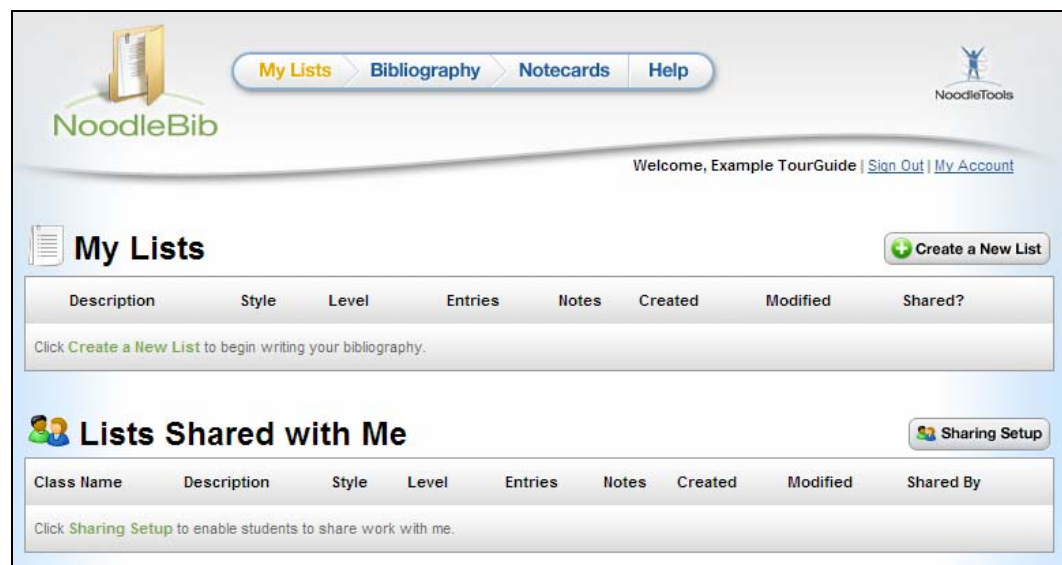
NoodleBib

My Lists | Bibliography | Notecards | Help

NoodleTools

Welcome, Example TourGuide | Sign Out | My Account

My Lists

Create a New List

| Description | Style | Level | Entries | Notes | Created | Modified | Shared? |
|---|---|---|---|---|---|---|---|

Click Create a New List to begin writing your bibliography.

Lists Shared with Me

Sharing Setup

| Class Name | Description | Style | Level | Entries | Notes | Created | Modified | Shared By |
|---|---|---|---|---|---|---|---|---|

Click Sharing Setup to enable students to share work with me.